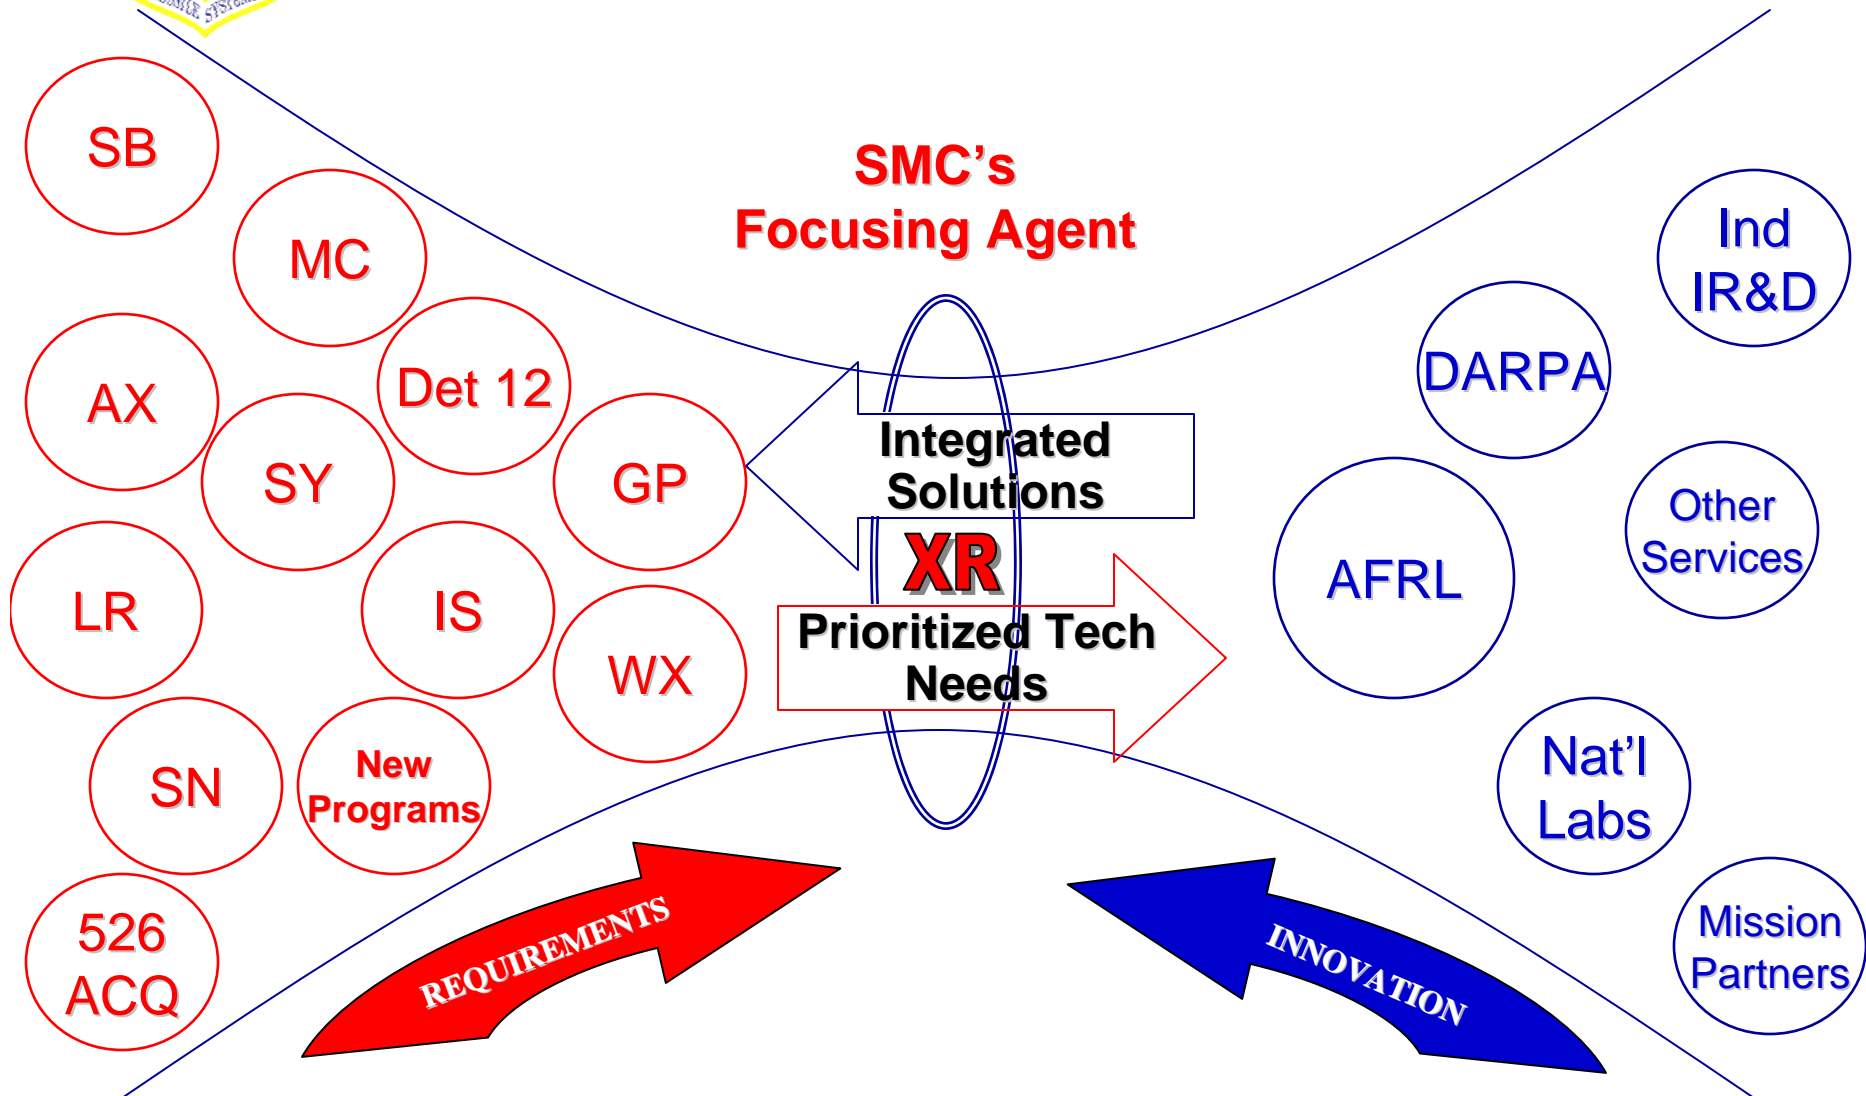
SMC's
Focusing Agent

SB

MC

AX

Det 12

SY

GP

LR

IS

WX

SN

New Programs

526 ACQ

Integrated Solutions

XR

Prioritized Tech Needs

Ind IR&D

DARPA

Other Services

AFRL

Nat'l Labs

Mission Partners

REQUIREMENTS

INNOVATION